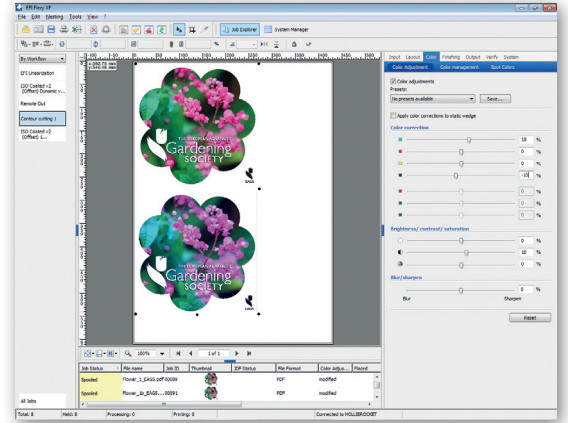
EFI Fiery XF

File Edit Nesting Tools View ?

Job Explorer System Manager

By Workflow

EFI Linearization

ISO Coated v2 (Offset) Dynamic v...

Remote Out

Contour cutting 1

ISO Coated v2 (Offset) 1...

All Jobs

Gardening SOCIETY

Gardening SOCIETY

100%

1 of 1

| Job Status | File name | Job ID | Thumbnail | JDF Status | File Format | Color Adju... | Placed |
|---|---|---|---|---|---|---|---|
| Spooled | Flower_1_EAGS.pdf | 00089 | | | PDF | modified | |
| Spooled | Flower_lb_EAGS... | 00091 | | | PDF | modified | |

Total: 8 Held: 8 Processing: 0 Printing: 0 Connected to HOLLEROCKET

Input Layout Color Finishing Output Verify System

Color Adjustment Color management Spot Colors

Color adjustments

Presets:

No presets available

Save...

Apply color corrections to static wedge

Color correction

10 %

0 %

0 %

-10 %

0 %

0 %

0 %

Brightness/ contrast/ saturation

0 %

10 %

0 %

Blur/sharpen

0 %

Blur Sharpen

Reset